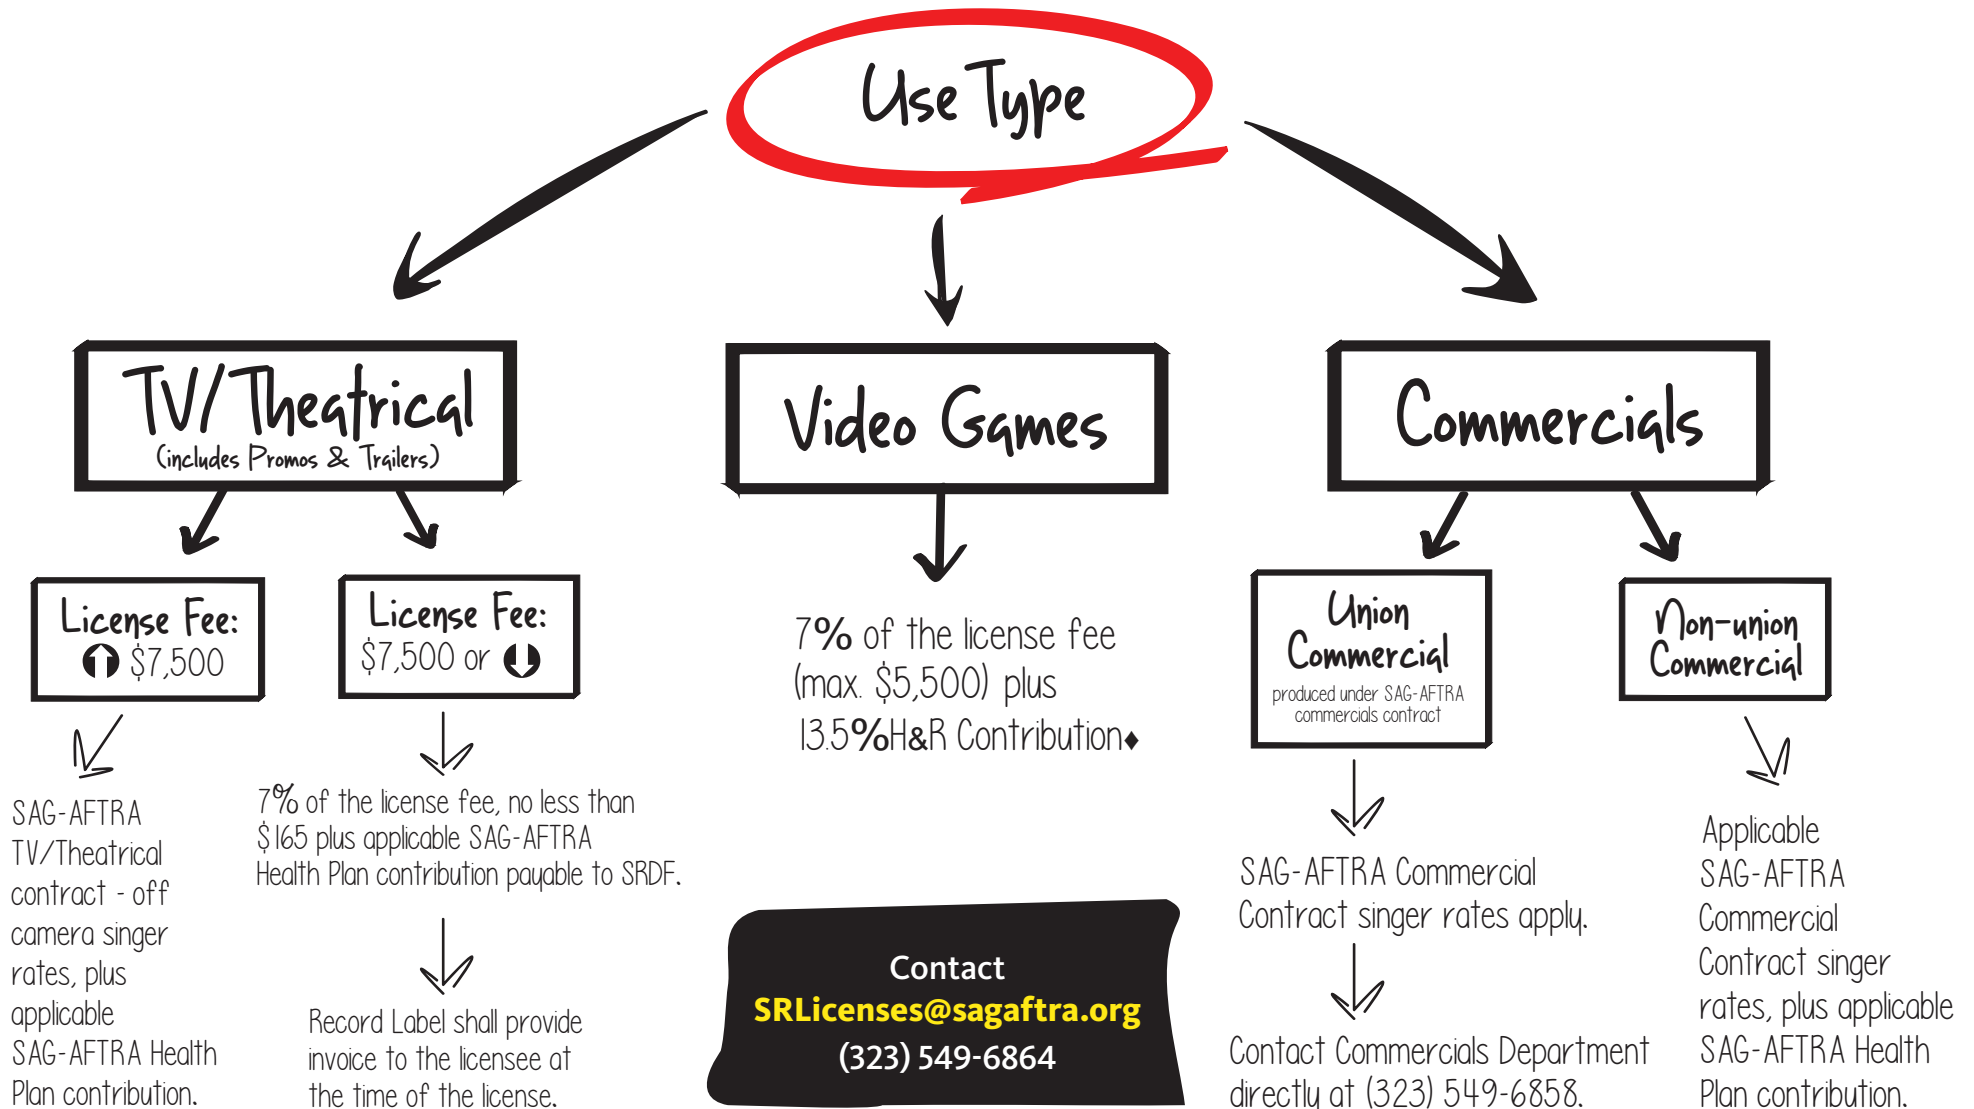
Use Type

TV/Theatrical
(includes Promos & Trailers)

License Fee:
$7,500

SAG-AFTRA TV/Theatrical contract - off camera singer rates, plus applicable SAG-AFTRA Health Plan contribution.

License Fee:
$7,500 or

7% of the license fee, no less than $165 plus applicable SAG-AFTRA Health Plan contribution payable to SRDF.

Record Label shall provide invoice to the licensee at the time of the license.

Video Games

7% of the license fee (max. $5,500) plus 13.5% H&R Contribution♦

Contact
SRLicenses@sagaftra.org
(323) 549-6864

Commercials

Union Commercial
produced under SAG-AFTRA commercials contract

SAG-AFTRA Commercial Contract singer rates apply.

Contact Commercials Department directly at (323) 549-6858.

Non-union Commercial

Applicable SAG-AFTRA Commercial Contract singer rates, plus applicable SAG-AFTRA Health Plan contribution.